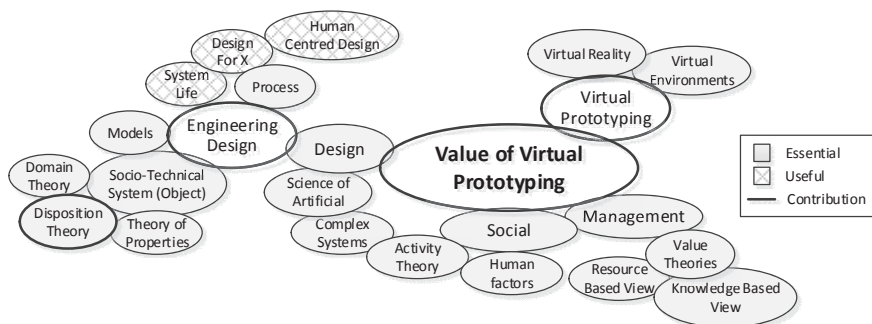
Human Centred Design

Design For X

System Life

Process

Virtual Reality

Virtual Environments

Virtual Prototyping

Models

Engineering Design

Design

Domain Theory

Socio-Technical System (Object)

Value of Virtual Prototyping

Essential

Useful

Contribution

Disposition Theory

Theory of Properties

Science of Artificial

Complex Systems

Activity Theory

Social

Management

Human factors

Value Theories

Resource Based View

Knowledge Based View